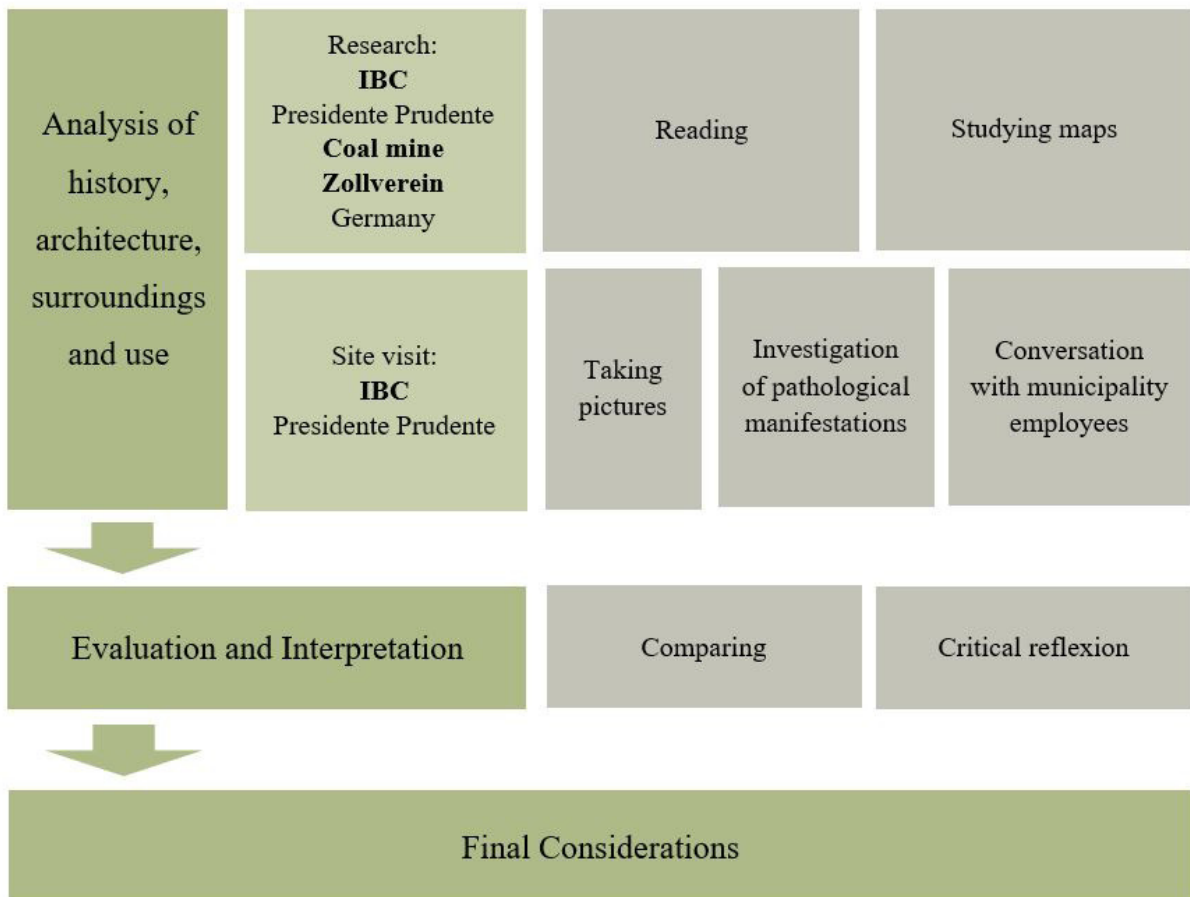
Analysis of history, architecture, surroundings and use

Research:
**IBC**
Presidente Prudente
**Coal mine**
**Zollverein**
Germany

Reading

Studying maps

Site visit:
**IBC**
Presidente Prudente

Taking pictures

Investigation of pathological manifestations

Conversation with municipality employees

Evaluation and Interpretation

Comparing

Critical reflexion

Final Considerations